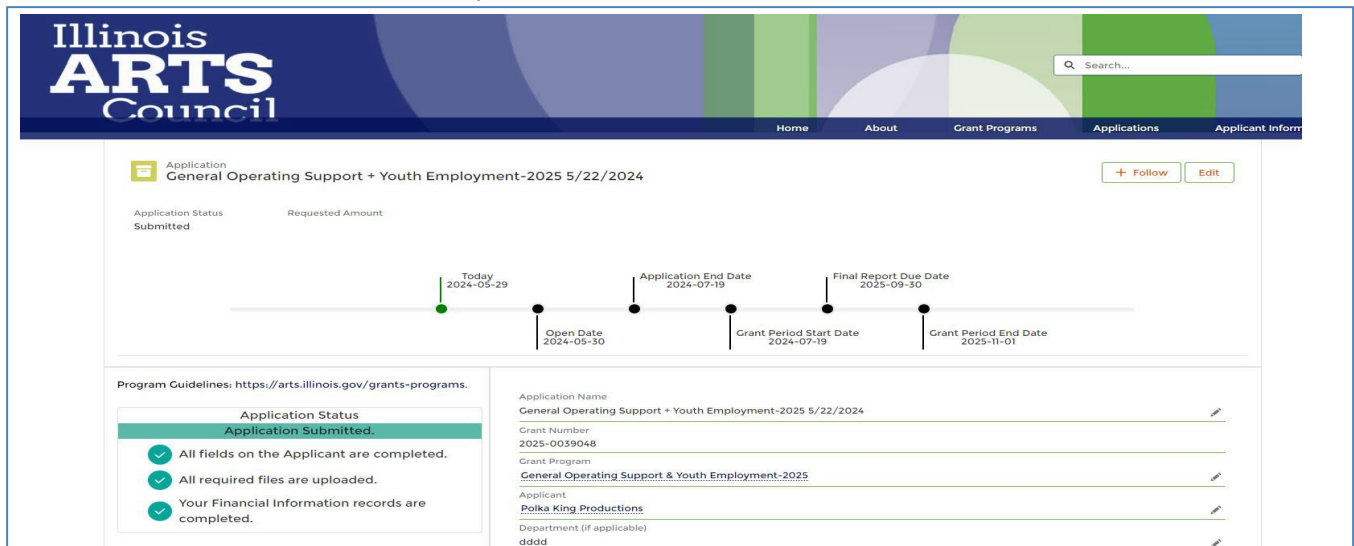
Illinois
ARTS
Council

Search...

Home About Grant Programs Applications Applicant Inform

Application
General Operating Support + Youth Employment-2025 5/22/2024

+ Follow Edit

Application Status
Submitted

Requested Amount

Today
2024-05-29

Application End Date
2024-07-19

Final Report Due Date
2025-09-30

Open Date
2024-05-30

Grant Period Start Date
2024-07-19

Grant Period End Date
2025-11-01

Program Guidelines: https://arts.illinois.gov/grants-programs.

Application Status
Application Submitted.

All fields on the Applicant are completed.

All required files are uploaded.

Your Financial Information records are completed.

Application Name
General Operating Support + Youth Employment-2025 5/22/2024

Grant Number
2025-0039048

Grant Program
General Operating Support & Youth Employment-2025

Applicant
Polka King Productions

Department (if applicable)
dddd